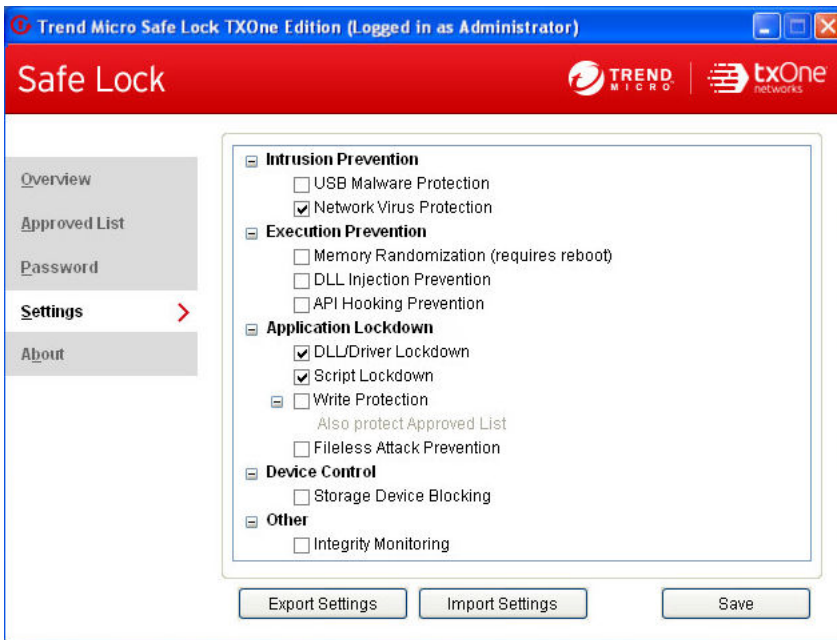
Trend Micro Safe Lock TXOne Edition (Logged in as Administrator)

Safe Lock

TREND MICRO | txOne networks

Overview
Approved List
Password
Settings
About

Intrusion Prevention
USB Malware Protection
Network Virus Protection
Execution Prevention
Memory Randomization (requires reboot)
DLL Injection Prevention
API Hooking Prevention
Application Lockdown
DLL/Driver Lockdown
Script Lockdown
Write Protection
Also protect Approved List
Fileless Attack Prevention
Device Control
Storage Device Blocking
Other
Integrity Monitoring

Export Settings
Import Settings
Save